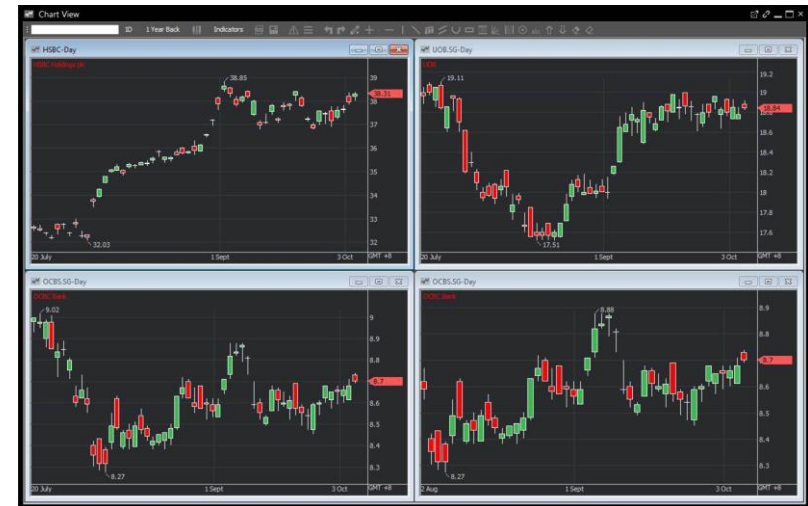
Chart View

1D 1 Year Back Indicators

HSBC-Day
HSBC Holdings plc
38.85
32.03
39
38.31
37
36
35
34
33
32
20 July
1 Sept
3 Oct
GMT +8

UOB.SG-Day
UOB
19.11
17.51
19.2
19
18.84
18.6
18.4
18.2
18
17.8
17.6
20 July
1 Sept
3 Oct
GMT +8

OCBS.SG-Day
OCBC Bank
9.02
8.27
9
8.9
8.8
8.7
8.6
8.5
8.4
8.3
20 July
1 Sept
3 Oct
GMT +8

OCBS.SG-Day
OCBC Bank
8.88
8.27
8.9
8.8
8.7
8.6
8.5
8.4
8.3
2 Aug
1 Sept
3 Oct
GMT +8